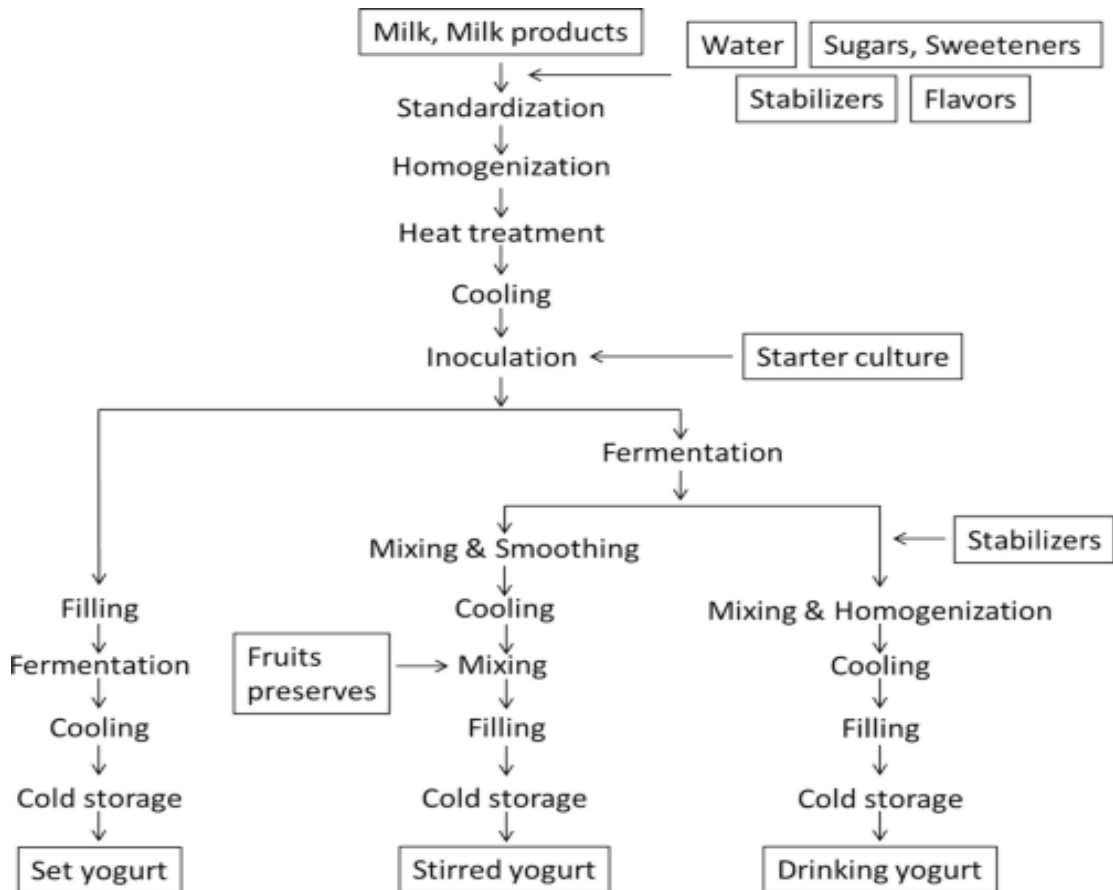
Milk, Milk products

Water

Sugars, Sweeteners

Stabilizers

Flavors

Standardization

Homogenization

Heat treatment

Cooling

Inoculation

Starter culture

Fermentation

Mixing & Smoothing

Stabilizers

Filling

Fermentation

Cooling

Cold storage

Set yogurt

Cooling

Fruits preserves

Mixing

Filling

Cold storage

Stirred yogurt

Mixing & Homogenization

Cooling

Filling

Cold storage

Drinking yogurt